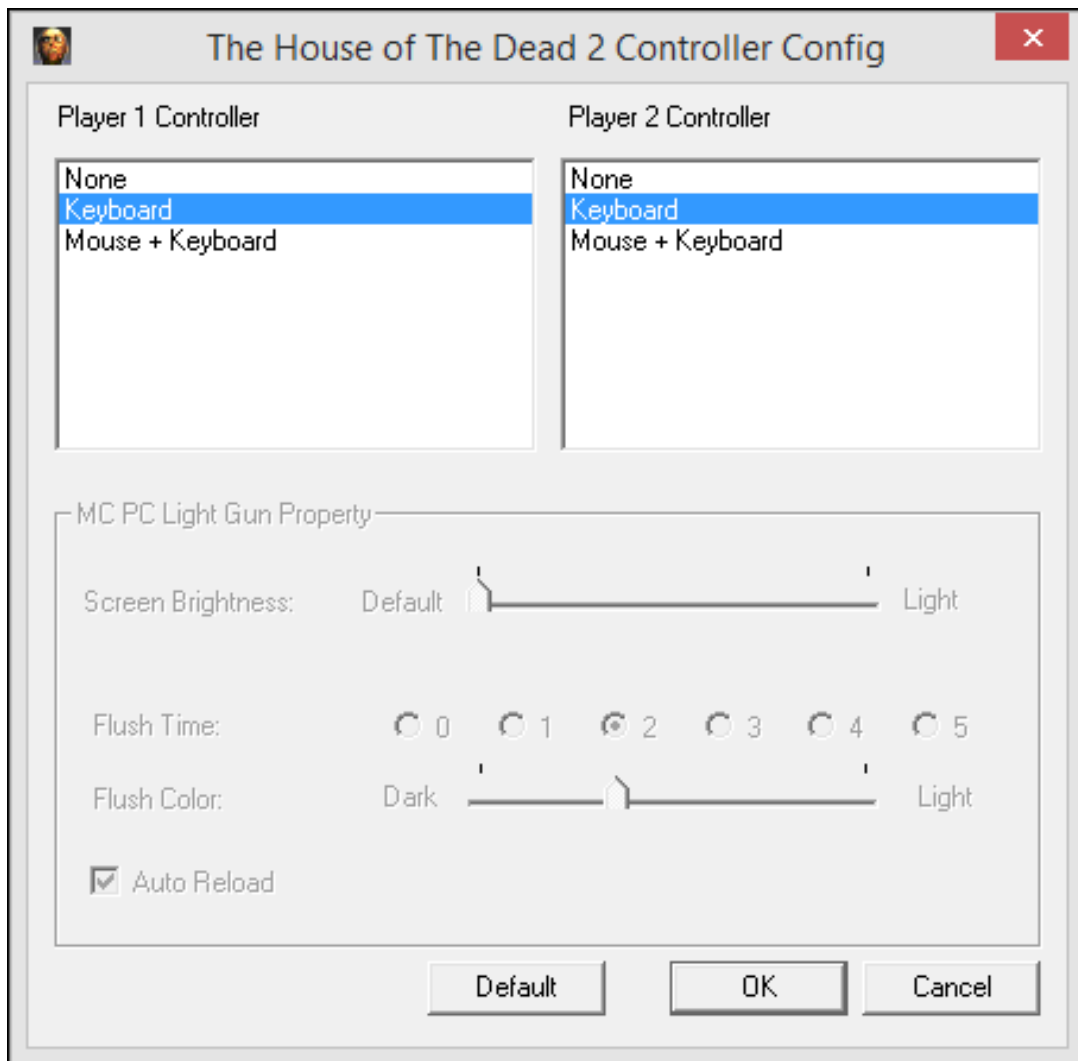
The House of The Dead 2 Controller Config

Player 1 Controller

None
Keyboard
Mouse + Keyboard

Player 2 Controller

None
Keyboard
Mouse + Keyboard

MC PC Light Gun Property

Screen Brightness: Default Light

Flush Time: 0 1 2 3 4 5

Flush Color: Dark Light

Auto Reload

Default OK Cancel